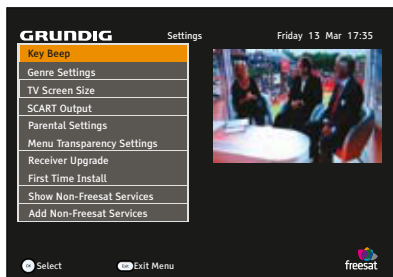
GRUNDIG Settings Friday 13 Mar 17:35

Key Beep
Genre Settings
TV Screen Size
SCART Output
Parental Settings
Menu Transparency Settings
Receiver Upgrade
First Time Install
Show Non-Freesat Services
Add Non-Freesat Services

OK Select
EXIT Exit Menu

freesat